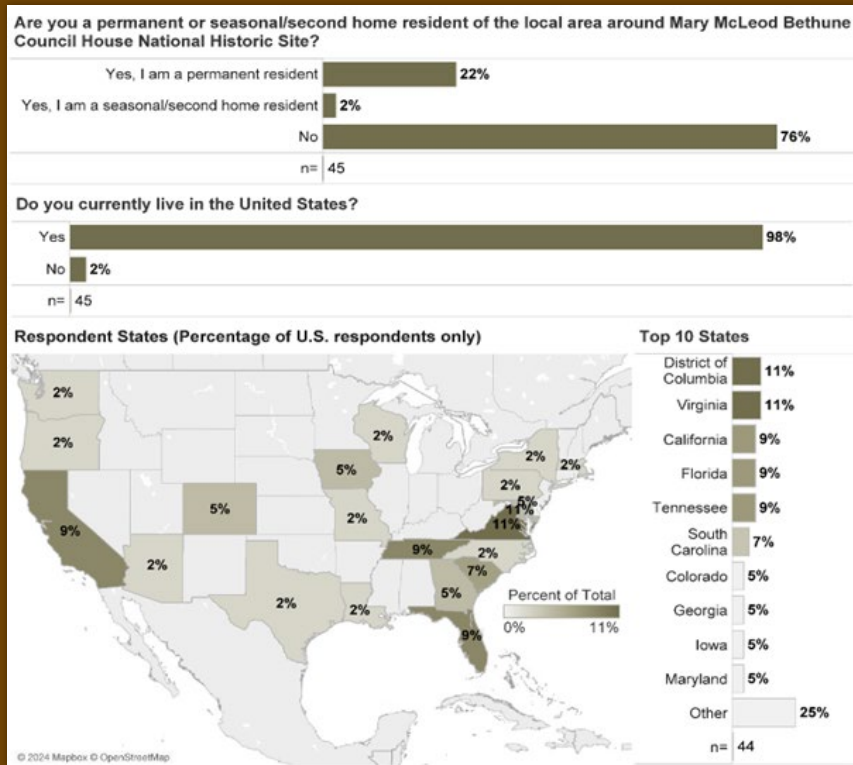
Are you a permanent or seasonal/second home resident of the local area around Mary McLeod Bethune Council House National Historic Site?

| | |
|---|---|
| Yes, I am a permanent resident | 22% |
| Yes, I am a seasonal/second home resident | 2% |
| No | 76% |
| n= | 45 |

Do you currently live in the United States?

| | |
|---|---|
| Yes | 98% |
| No | 2% |
| n= | 45 |

Respondent States (Percentage of U.S. respondents only)

2% 2% 9% 2% 5% 2% 5% 2% 2% 2% 2% 5% 11% 9% 2% 7% 2% 5% 9% 11%

Percent of Total
0% 11%

© 2024 Mapbox © OpenStreetMap

Top 10 States

| | |
|---|---|
| District of Columbia | 11% |
| Virginia | 11% |
| California | 9% |
| Florida | 9% |
| Tennessee | 9% |
| South Carolina | 7% |
| Colorado | 5% |
| Georgia | 5% |
| Iowa | 5% |
| Maryland | 5% |
| Other | 25% |
| n= | 44 |